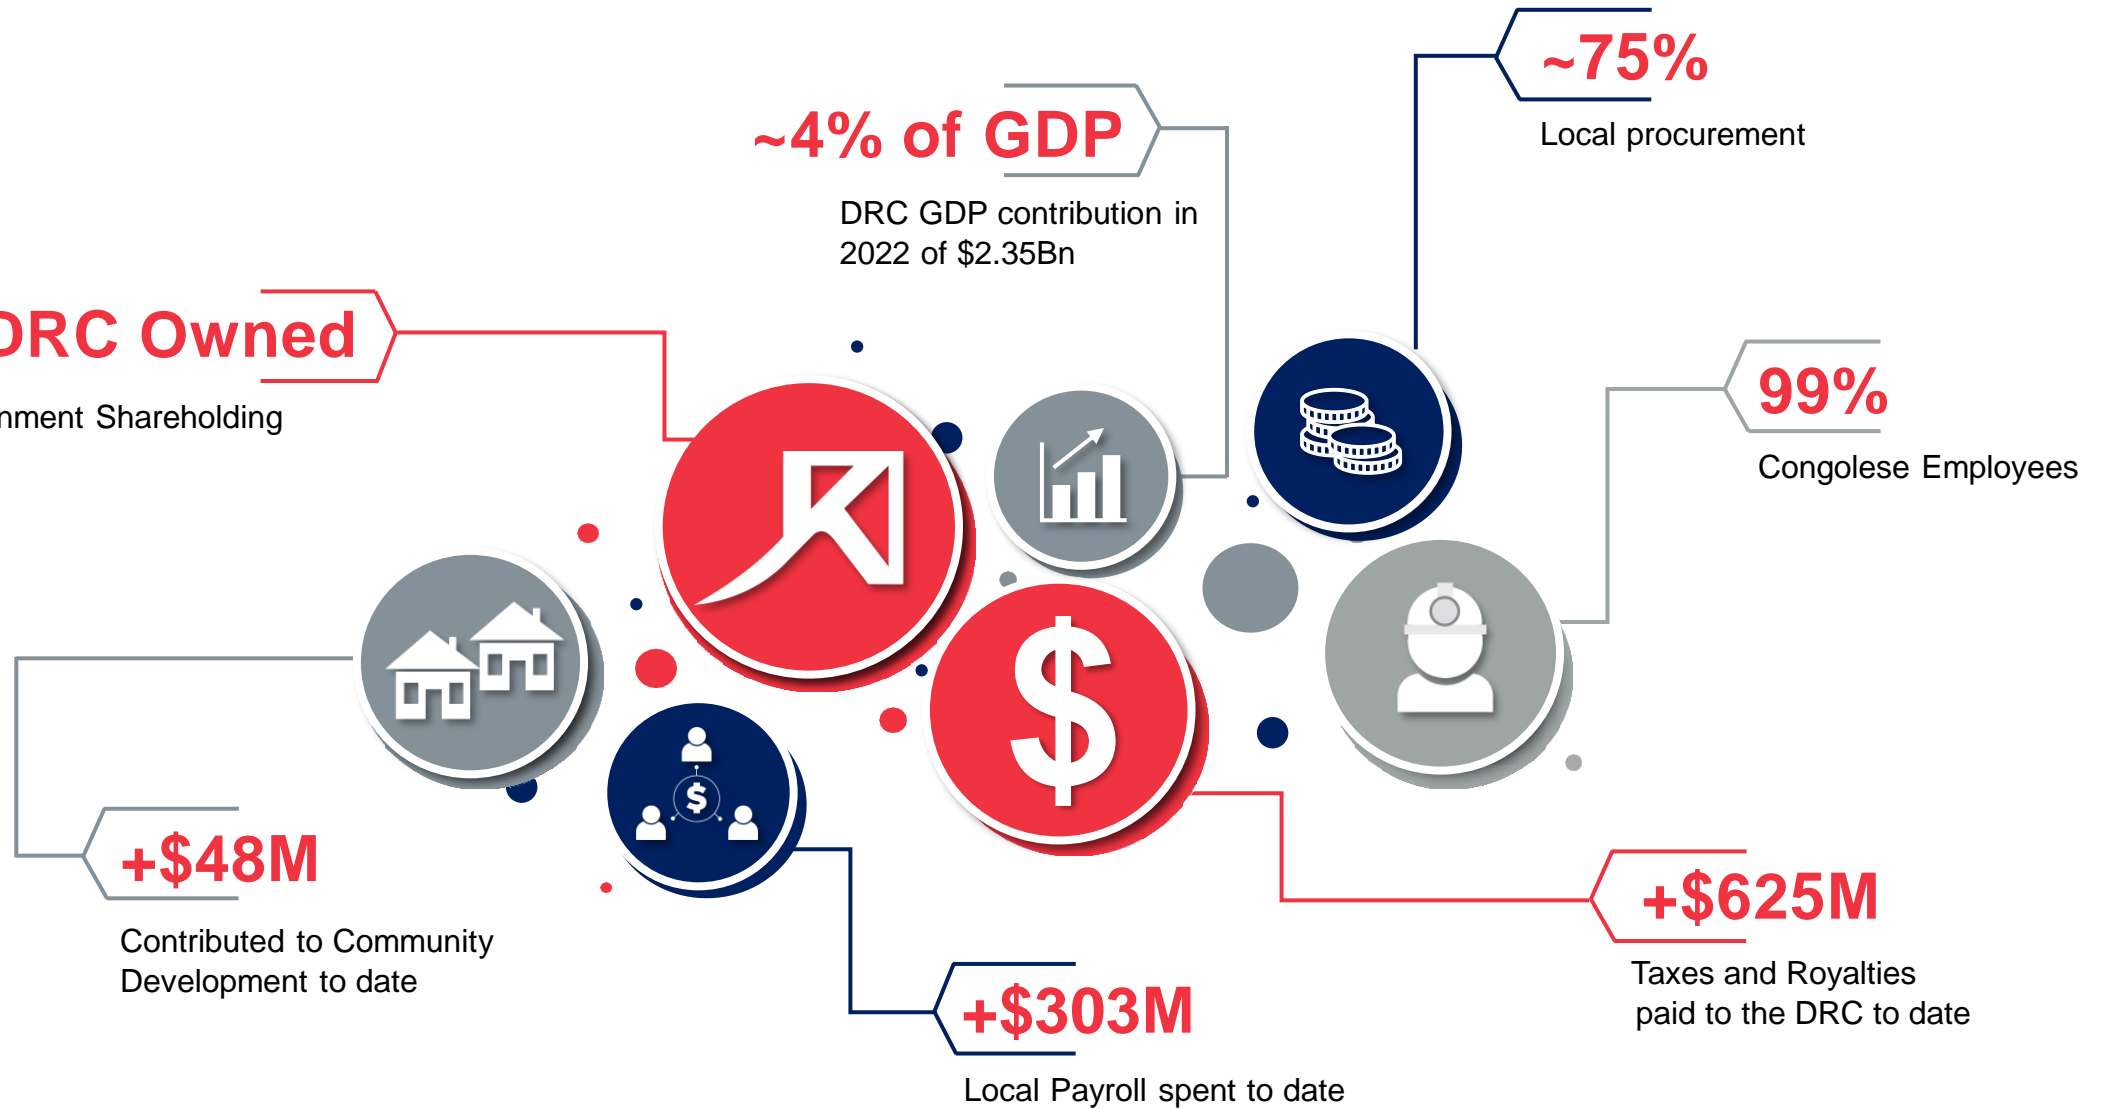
~75%
Local procurement

~4% of GDP
DRC GDP contribution in 2022 of $2.35Bn

DRC Owned
nment Shareholding

99%
Congolese Employees

+$48M
Contributed to Community Development to date

+$303M
Local Payroll spent to date

+$625M
Taxes and Royalties paid to the DRC to date